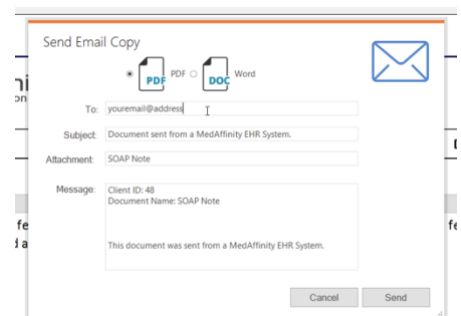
Send Email Copy

PDF PDF DOC Word

To: youremail@address

Subject: Document sent from a MedAffinity EHR System.

Attachment: SOAP Note

Message: Client ID: 48
Document Name: SOAP Note

This document was sent from a MedAffinity EHR System.

Cancel Send